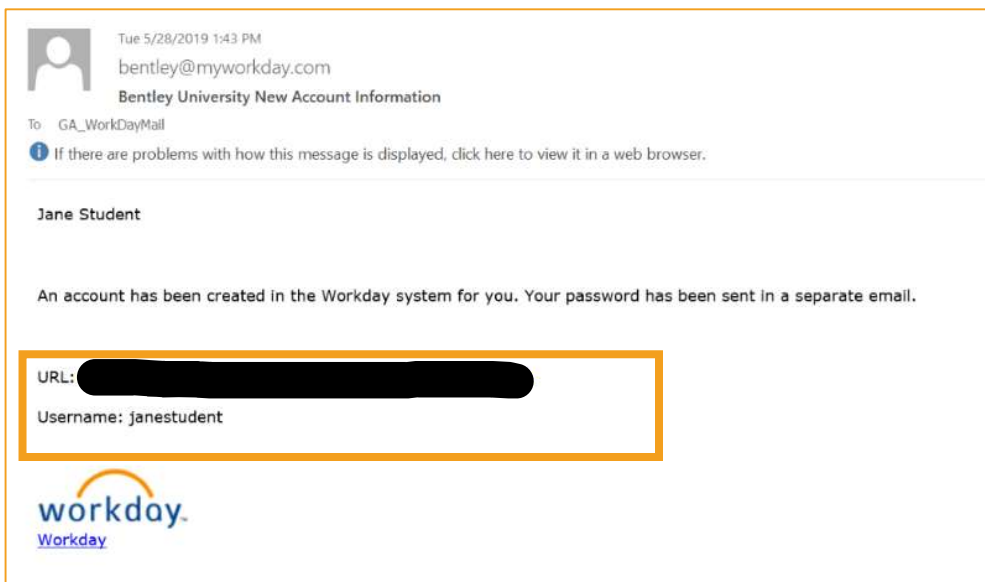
Tue 5/28/2019 1:43 PM
bentley@myworkday.com
Bentley University New Account Information

To GA_WorkDayMail

If there are problems with how this message is displayed, click here to view it in a web browser.

Jane Student

An account has been created in the Workday system for you. Your password has been sent in a separate email.

URL: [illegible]

Username: janestudent

workday.
Workday